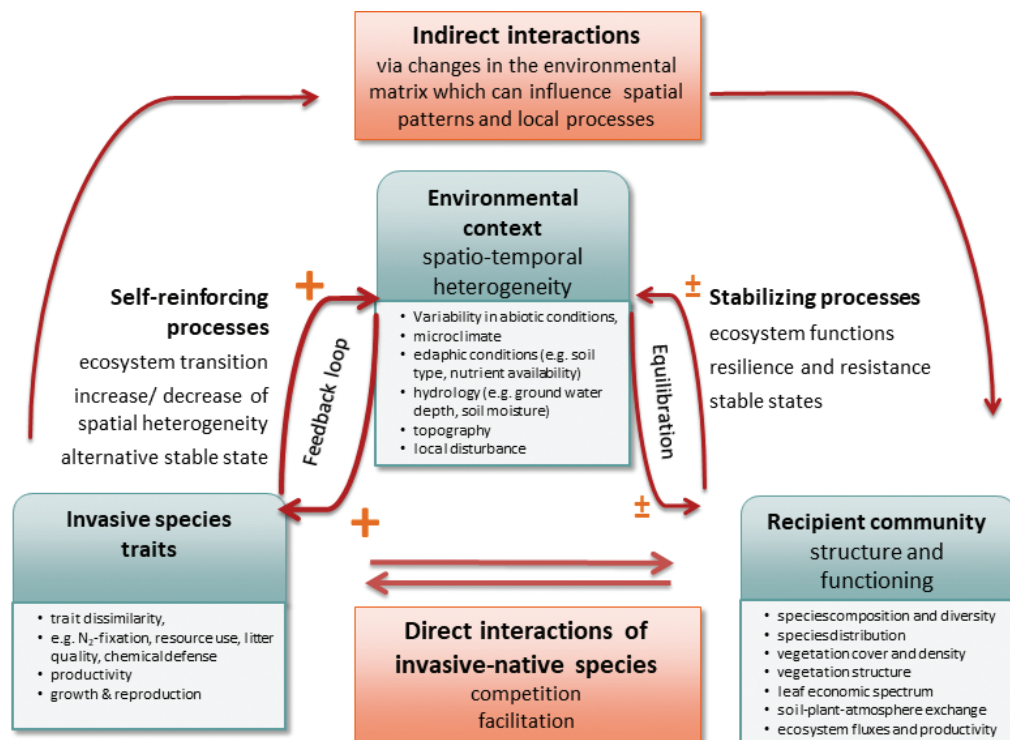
**Indirect interactions**
via changes in the environmental matrix which can influence spatial patterns and local processes

**Environmental context**
spatio-temporal heterogeneity

- Variability in abiotic conditions,
- microclimate
- edaphic conditions (e.g. soil type, nutrient availability)
- hydrology (e.g. ground water depth, soil moisture)
- topography
- local disturbance

+

**Self-reinforcing processes**
ecosystem transition
increase/ decrease of spatial heterogeneity
alternative stable state

Feedback loop

Equilibration

±

**Stabilizing processes**
ecosystem functions
resilience and resistance
stable states

+

±

**Invasive species traits**

- trait dissimilarity,
- e.g. $N_2$-fixation, resource use, litter quality, chemical defense
- productivity
- growth & reproduction

**Direct interactions of invasive-native species**
competition
facilitation

**Recipient community**
structure and functioning

- speciescomposition and diversity
- speciesdistribution
- vegetation cover and density
- vegetation structure
- leaf economic spectrum
- soil-plant-atmosphere exchange
- ecosystem fluxes and productivity